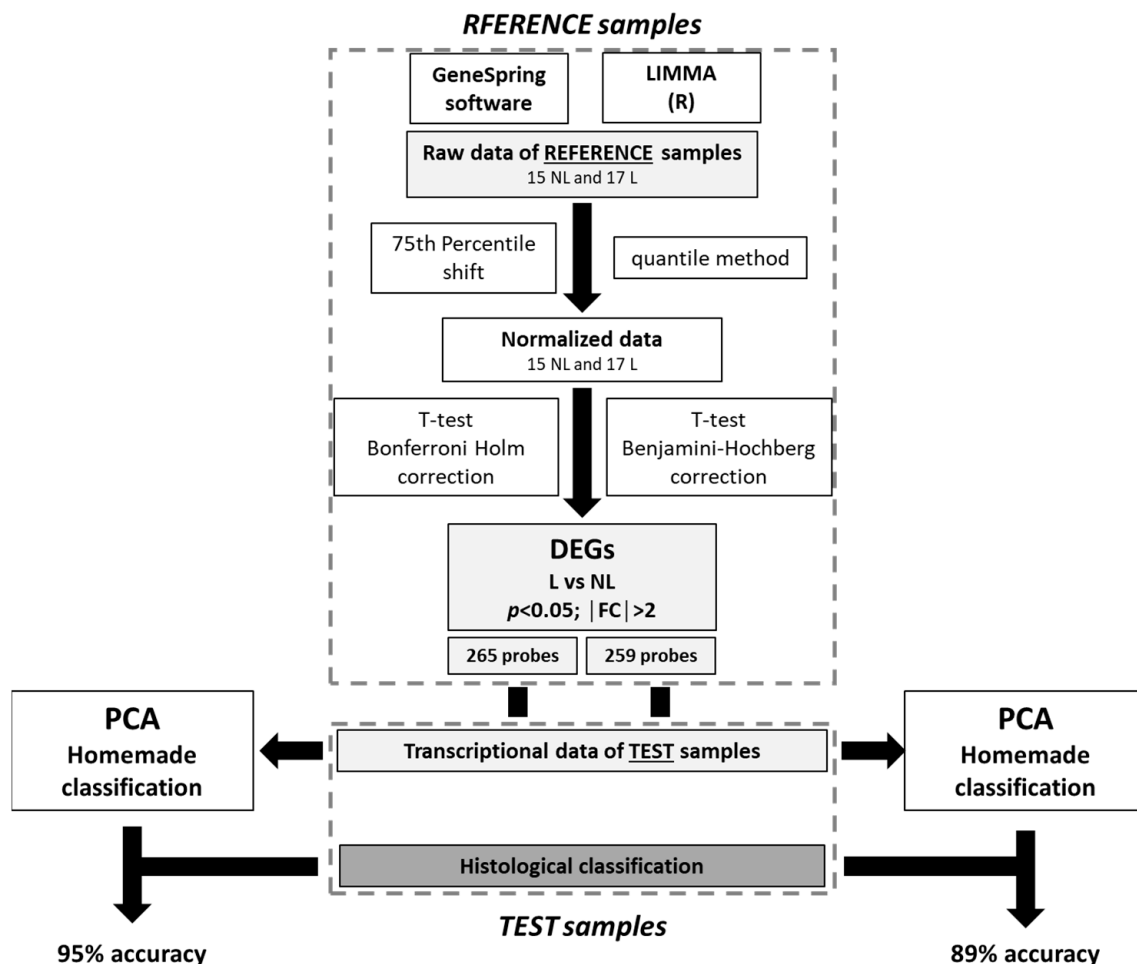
RFERENCE samples

GeneSpring software

LIMMA (R)

Raw data of REFERENCE samples
15 NL and 17 L

75th Percentile shift

quantile method

Normalized data
15 NL and 17 L

T-test
Bonferroni Holm correction

T-test
Benjamini-Hochberg correction

DEGs
L vs NL
$p$<0.05; |FC|>2

265 probes

259 probes

PCA
Homemade classification

Transcriptional data of TEST samples

PCA
Homemade classification

Histological classification

TEST samples

95% accuracy

89% accuracy